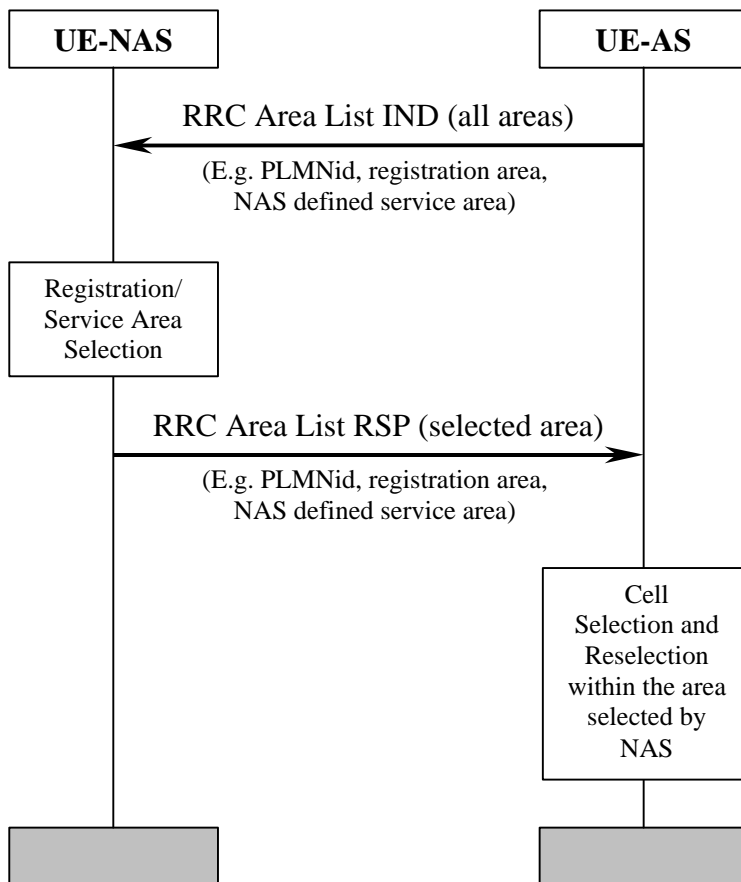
UE-NAS

UE-AS

RRC Area List IND (all areas)

(E.g. PLMNid, registration area, NAS defined service area)

Registration/ Service Area Selection

RRC Area List RSP (selected area)

(E.g. PLMNid, registration area, NAS defined service area)

Cell Selection and Reselection within the area selected by NAS